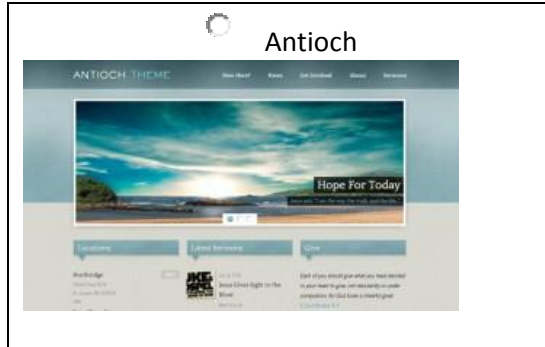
Antioch

ANTIOCH THEME

New Here? News Get Involved About Sermons

Hope For Today

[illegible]

Locations

Latest Sermons

Give

Northridge

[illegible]

Jesus Gives Sight to the Blind

Each of you should give what you have decided in your heart to give, not reluctantly or under compulsion, for God loves a cheerful giver.

2 Corinthians 9:7